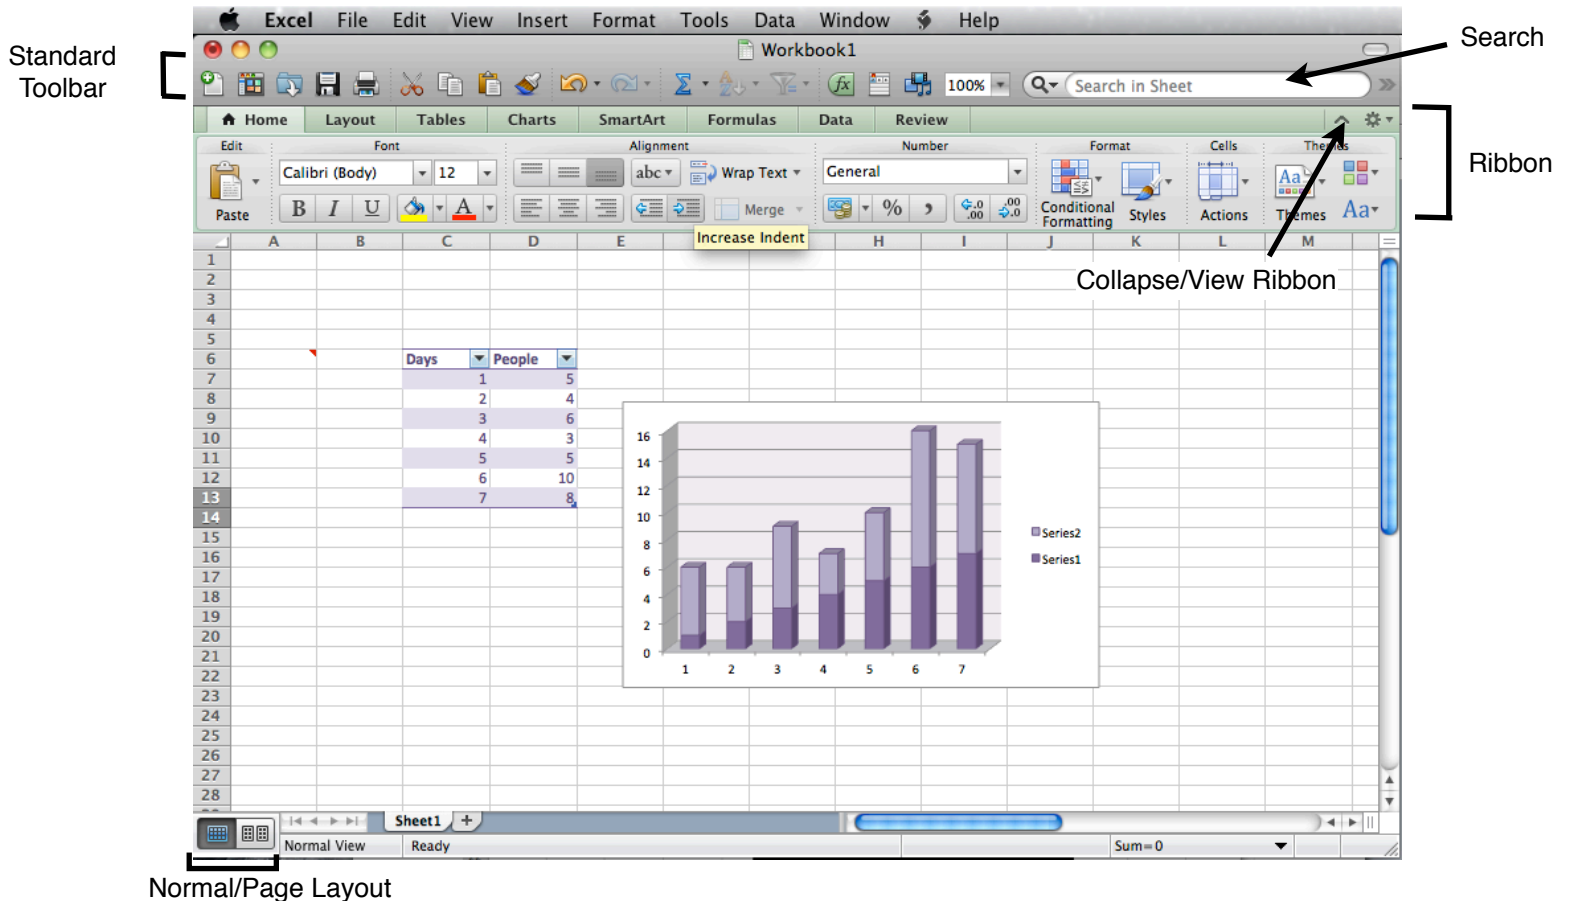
Excel File Edit View Insert Format Tools Data Window Help

Workbook1

Standard Toolbar

Search

100%

Search in Sheet

Home Layout Tables Charts SmartArt Formulas Data Review

Ribbon

Edit Font Alignment Number Format Cells Themes

Paste

Calibri (Body) 12

B I U A

abc Wrap Text

Merge

General

%

Conditional Formatting Styles Actions Themes Aa

Increase Indent

Collapse/View Ribbon

A B C D E H I J K L M

1 2 3 4 5 6 7 8 9 10 11 12 13 14 15 16 17 18 19 20 21 22 23 24 25 26 27 28

| Days | People |
|---|---|
| 1 | 5 |
| 2 | 4 |
| 3 | 6 |
| 4 | 3 |
| 5 | 5 |
| 6 | 10 |
| 7 | 8 |

16 14 12 10 8 6 4 2 0

1 2 3 4 5 6 7

Series2
Series1

Sheet1 +

Normal View Ready Sum=0

Normal/Page Layout